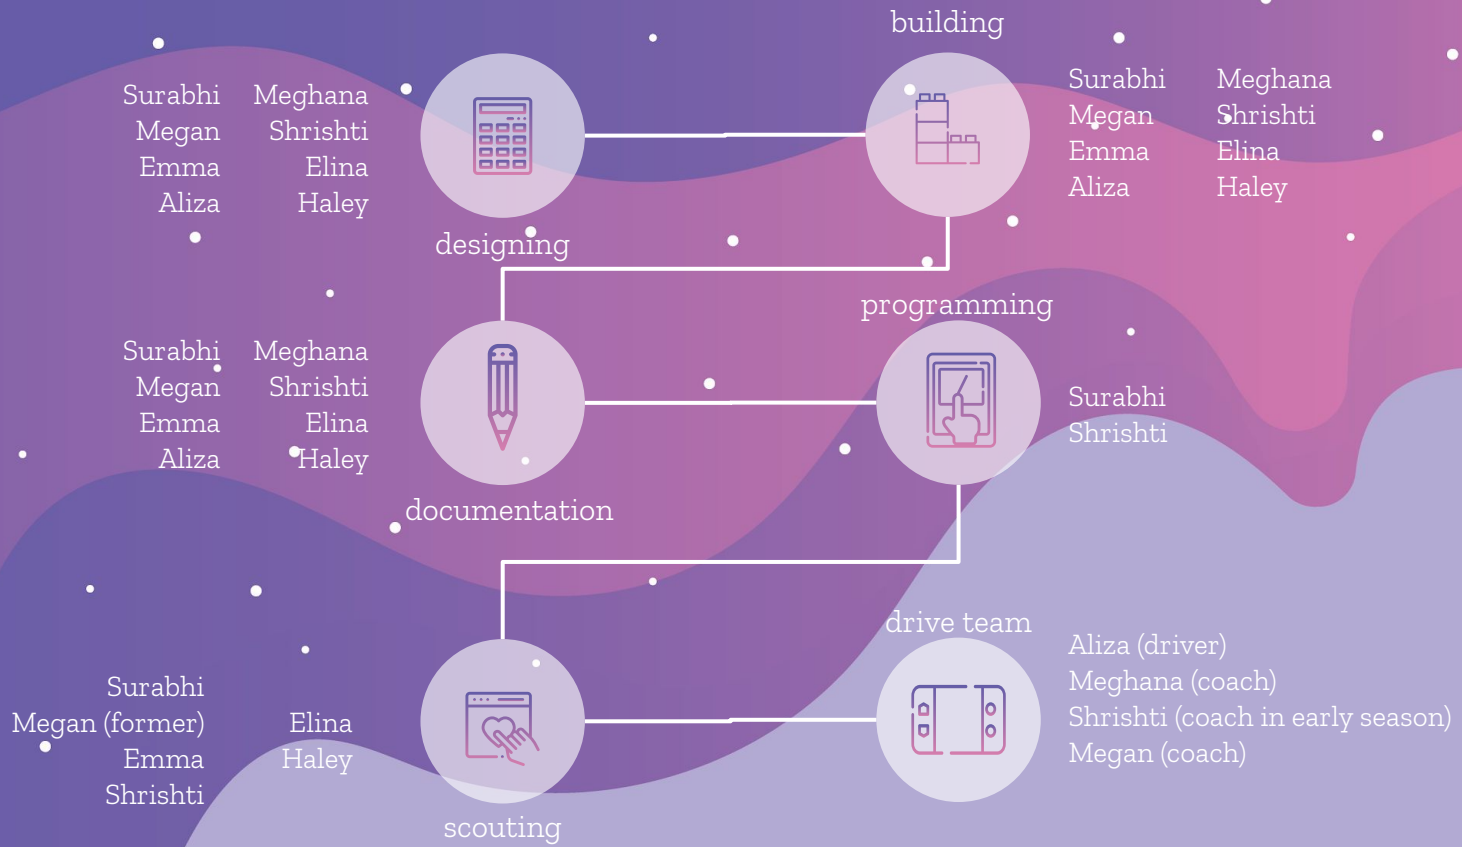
Surabhi
Megan
Emma
Aliza

Meghana
Shrishti
Elina
Haley

designing

building

Surabhi
Megan
Emma
Aliza

Meghana
Shrishti
Elina
Haley

programming

Surabhi
Megan
Emma
Aliza

Meghana
Shrishti
Elina
Haley

documentation

Surabhi
Shrishti

drive team

Aliza (driver)
Meghana (coach)
Shrishti (coach in early season)
Megan (coach)

Surabhi
Megan (former)
Emma
Shrishti

Elina
Haley

scouting